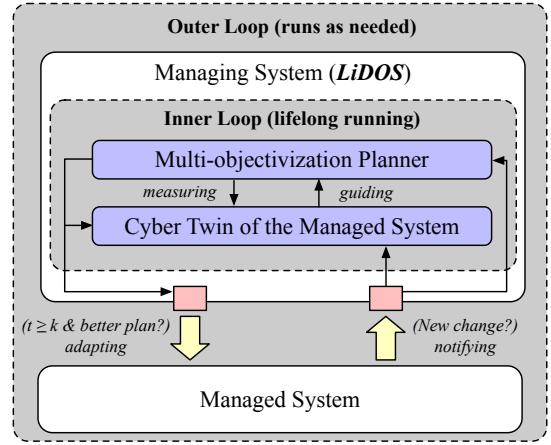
Outer Loop (runs as needed)

Managing System (*LiDOS*)

Inner Loop (lifelong running)

Multi-objectivization Planner

measuring

guiding

Cyber Twin of the Managed System

($t \geq k$ & better plan?) adapting

(New change?) notifying

Managed System